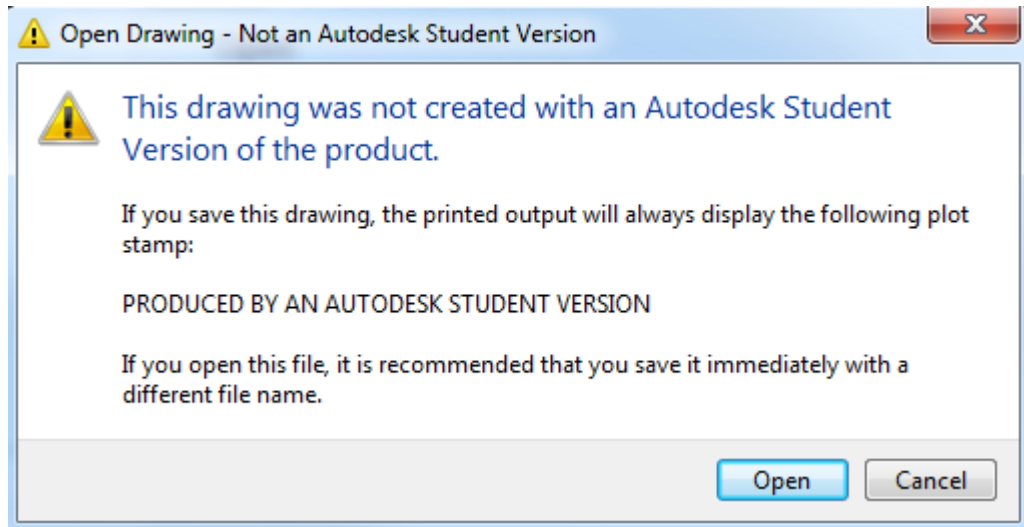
Open Drawing - Not an Autodesk Student Version

This drawing was not created with an Autodesk Student Version of the product.

If you save this drawing, the printed output will always display the following plot stamp:

PRODUCED BY AN AUTODESK STUDENT VERSION

If you open this file, it is recommended that you save it immediately with a different file name.

Open

Cancel